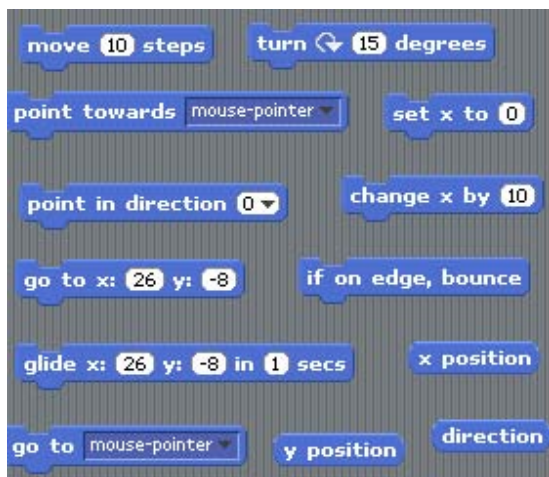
move 10 steps

turn ↻ 15 degrees

point towards mouse-pointer

set x to 0

point in direction 0

change x by 10

go to x: 26 y: -8

if on edge, bounce

glide x: 26 y: -8 in 1 secs

x position

go to mouse-pointer

y position

direction